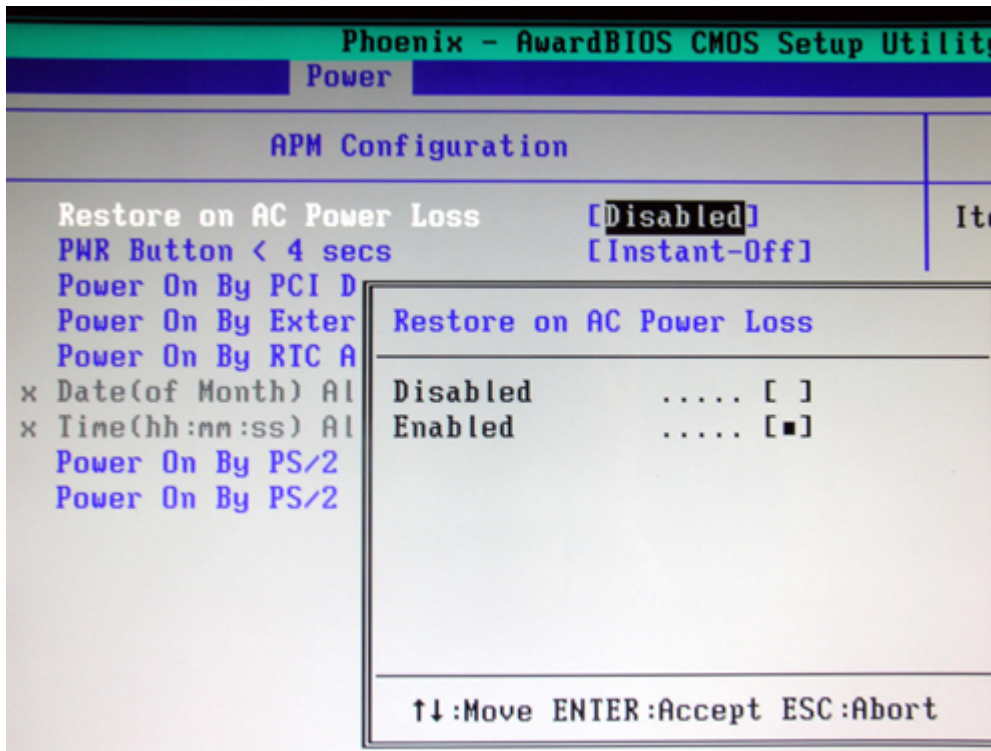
Phoenix - AwardBIOS CMOS Setup Utilit

Power

APM Configuration

Restore on AC Power Loss [Disabled]
PWR Button < 4 secs [Instant-Off]
Power On By PCI D
Power On By Exter
Power On By RTC A
x Date(of Month) Al
x Time(hh:mm:ss) Al
Power On By PS/2
Power On By PS/2

It

Restore on AC Power Loss

Disabled ..... [ ]
Enabled ..... [■]

↑↓:Move ENTER:Accept ESC:Abort